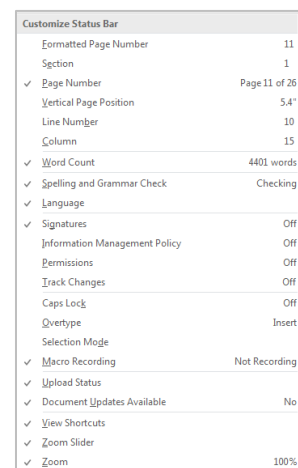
Customize Status Bar

| | | |
|---|---|---|
| | Formatted Page Number | 11 |
| | Section | 1 |
| ✓ | Page Number | Page 11 of 26 |
| | Vertical Page Position | 5.4" |
| | Line Number | 10 |
| | Column | 15 |
| ✓ | Word Count | 4401 words |
| ✓ | Spelling and Grammar Check | Checking |
| ✓ | Language | |
| ✓ | Signatures | Off |
| | Information Management Policy | Off |
| | Permissions | Off |
| | Track Changes | Off |
| | Caps Lock | Off |
| | Overtype | Insert |
| | Selection Mode | |
| ✓ | Macro Recording | Not Recording |
| ✓ | Upload Status | |
| ✓ | Document Updates Available | No |
| ✓ | View Shortcuts | |
| ✓ | Zoom Slider | |
| ✓ | Zoom | 100% |